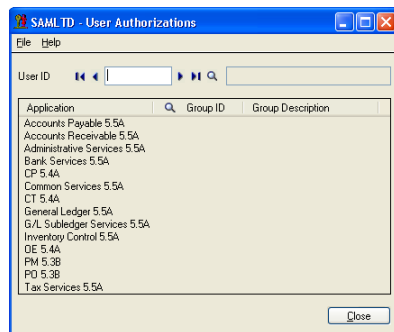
SAMLTD - User Authorizations

File Help

User ID

| Application | Group ID | Group Description |
|---|---|---|
| Accounts Payable 5.5A | | |
| Accounts Receivable 5.5A | | |
| Administrative Services 5.5A | | |
| Bank Services 5.5A | | |
| CP 5.4A | | |
| Common Services 5.5A | | |
| CT 5.4A | | |
| General Ledger 5.5A | | |
| G/L Subledger Services 5.5A | | |
| Inventory Control 5.5A | | |
| OE 5.4A | | |
| PM 5.3B | | |
| PO 5.3B | | |
| Tax Services 5.5A | | |

Close